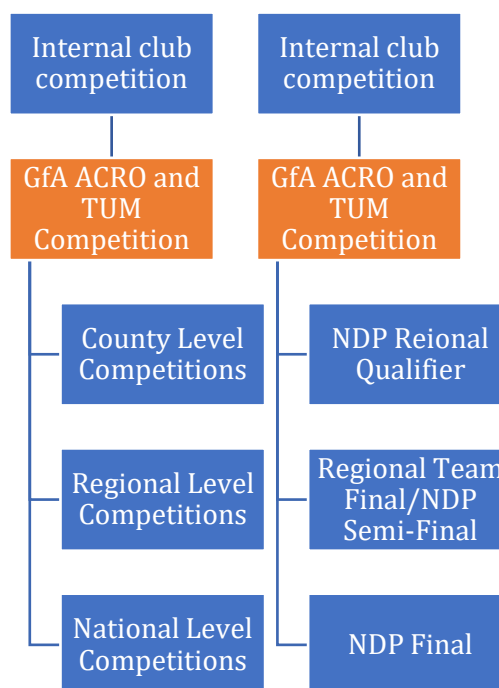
Internal club competition

GfA ACRO and TUM Competition

County Level Competitions

Regional Level Competitions

National Level Competitions

Internal club competition

GfA ACRO and TUM Competition

NDP Reional Qualifier

Regional Team Final/NDP Semi-Final

NDP Final